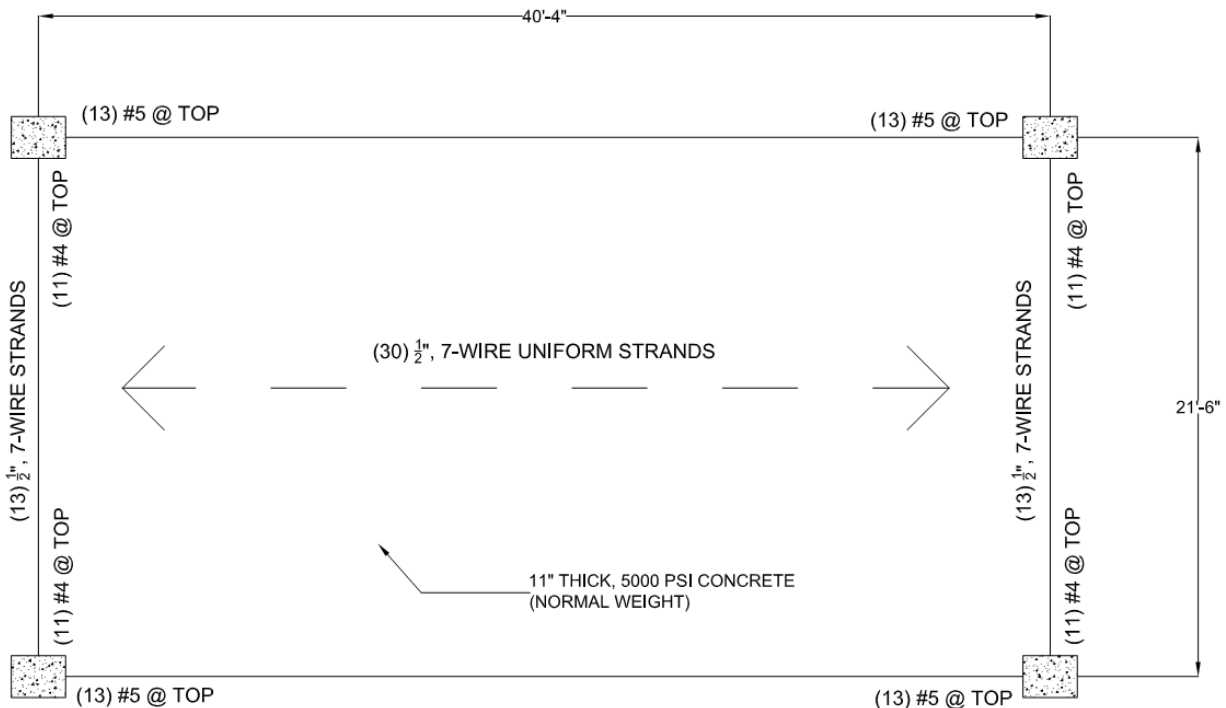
40'-4"

(13) #5 @ TOP

(13) #5 @ TOP

(11) #4 @ TOP

(11) #4 @ TOP

21'-6"

(13) $\frac{1}{2}$", 7-WIRE STRANDS

(30) $\frac{1}{2}$", 7-WIRE UNIFORM STRANDS

(13) $\frac{1}{2}$", 7-WIRE STRANDS

(11) #4 @ TOP

(11) #4 @ TOP

11" THICK, 5000 PSI CONCRETE (NORMAL WEIGHT)

(13) #5 @ TOP

(13) #5 @ TOP